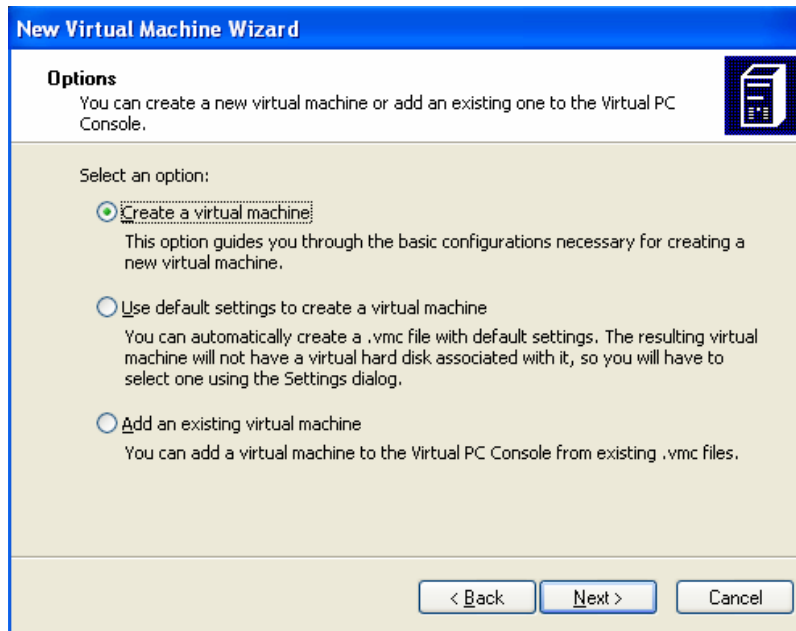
New Virtual Machine Wizard

Options
You can create a new virtual machine or add an existing one to the Virtual PC Console.

Select an option:

Create a virtual machine
This option guides you through the basic configurations necessary for creating a new virtual machine.

Use default settings to create a virtual machine
You can automatically create a .vmc file with default settings. The resulting virtual machine will not have a virtual hard disk associated with it, so you will have to select one using the Settings dialog.

Add an existing virtual machine
You can add a virtual machine to the Virtual PC Console from existing .vmc files.

< Back
Next >
Cancel